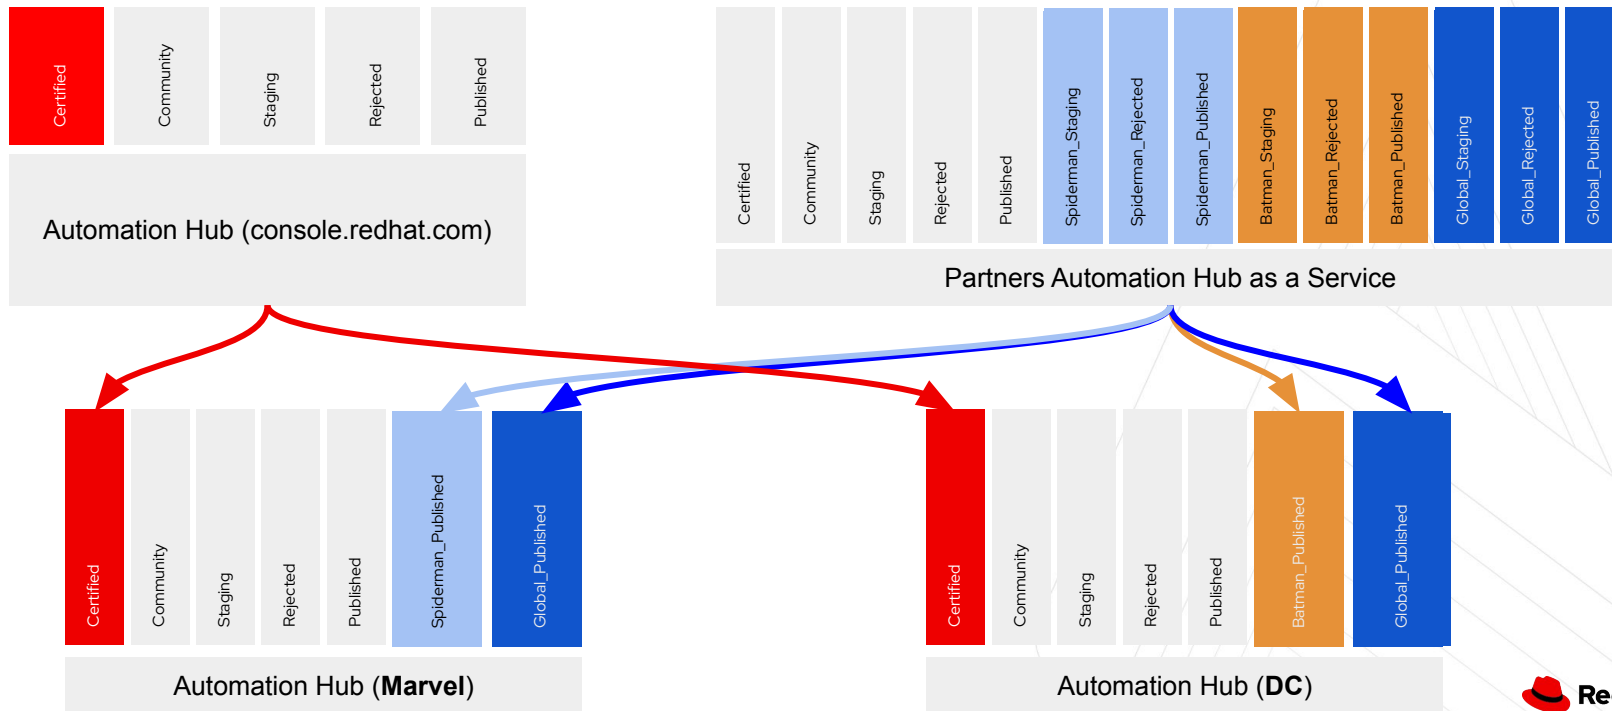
Certified

Community

Staging

Rejected

Published

Automation Hub (console.redhat.com)

Certified

Community

Staging

Rejected

Published

Spiderman_Staging

Spiderman_Rejected

Spiderman_Published

Batman_Staging

Batman_Rejected

Batman_Published

Global_Staging

Global_Rejected

Global_Published

Partners Automation Hub as a Service

Certified

Community

Staging

Rejected

Published

Spiderman_Published

Global_Published

Automation Hub (**Marvel**)

Certified

Community

Staging

Rejected

Published

Batman_Published

Global_Published

Automation Hub (**DC**)

Re